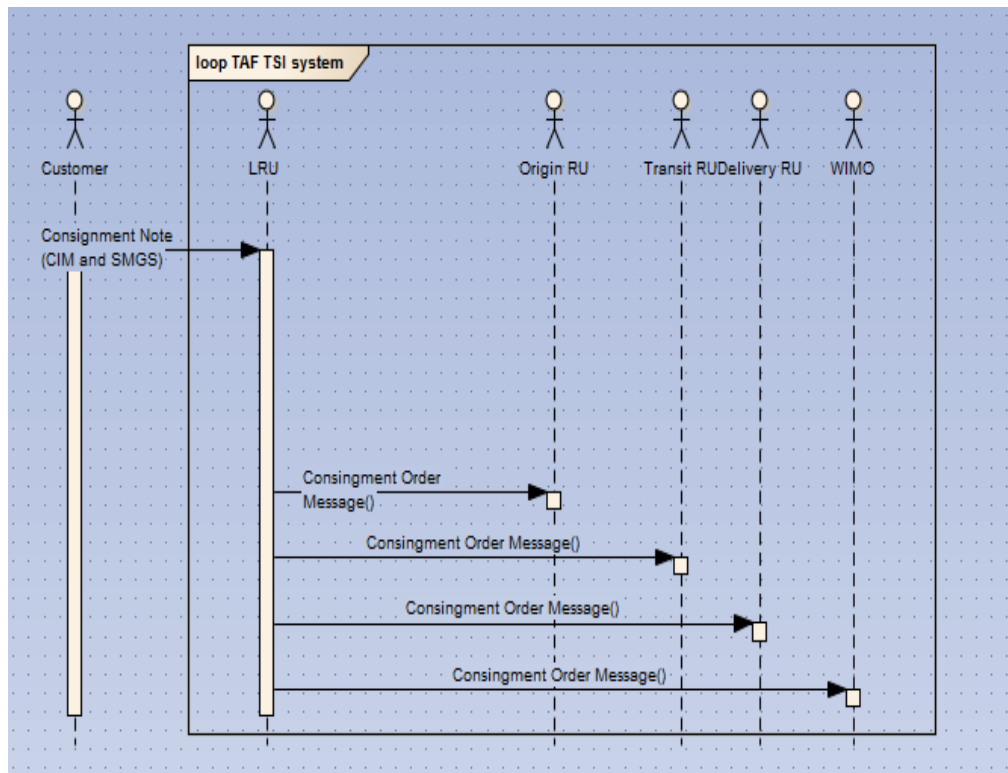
loop TAF TSI system

Customer

LRU

Origin RU

Transit RUDelivery RU

WIMO

Consignment Note (CIM and SMGS)

Consingment Order Message()

Consingment Order Message()

Consingment Order Message()

Consingment Order Message()